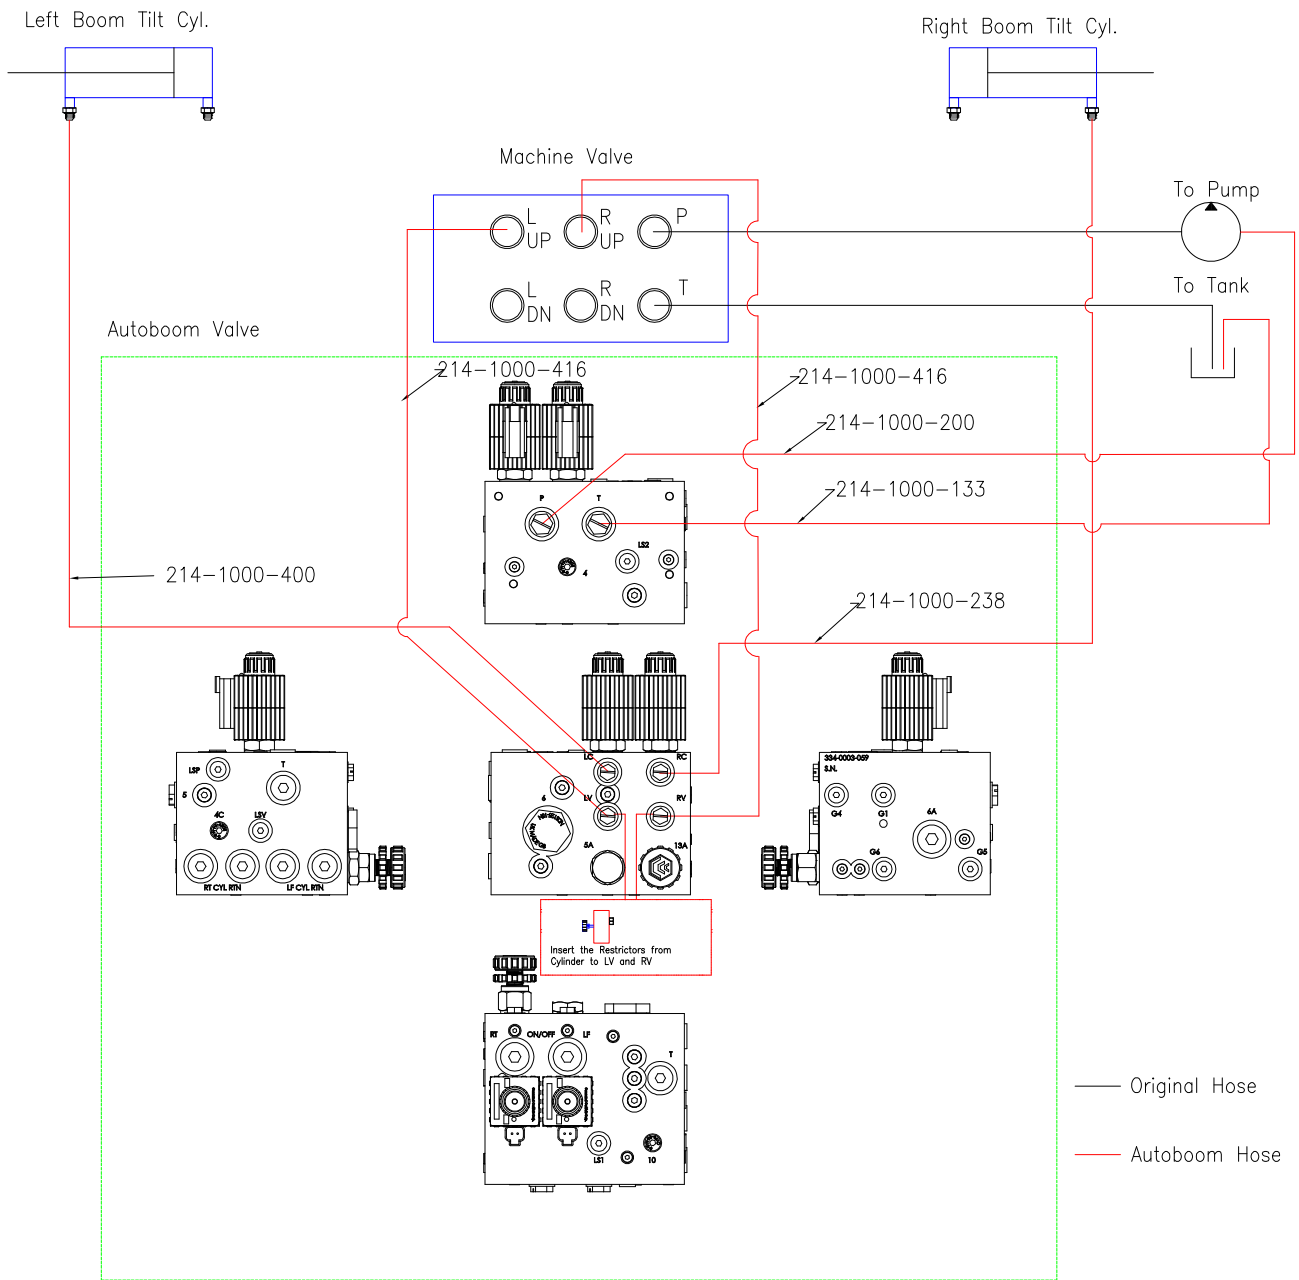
Left Boom Tilt Cyl.

Right Boom Tilt Cyl.

Machine Valve

L UP
R UP
P
L DN
R DN
T

To Pump

To Tank

Autoboom Valve

214–1000–416

214–1000–416

214–1000–200

214–1000–133

214–1000–400

214–1000–238

P
T
LS2
4

LSP
T
5
4C
LSV
RT CYL RTN
LF CYL RTN

LC
RC
6
LV
RV
5A
13A

334-0003-059
S.N.
G4
G1
6A
G6
G5

Insert the Restrictors from Cylinder to LV and RV

RT
ON/OFF
LF
T
LS1
10

Original Hose

Autoboom Hose